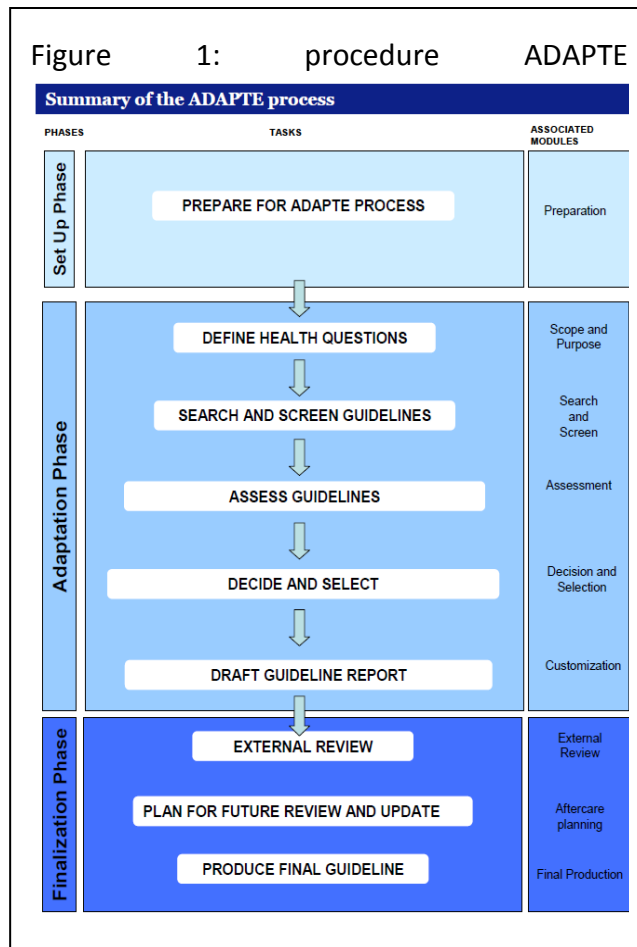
Figure 1: procedure ADAPTE

Summary of the ADAPTE process

PHASES

TASKS

ASSOCIATED MODULES

Set Up Phase

PREPARE FOR ADAPTE PROCESS

Preparation

Adaptation Phase

DEFINE HEALTH QUESTIONS

Scope and Purpose

SEARCH AND SCREEN GUIDELINES

Search and Screen

ASSESS GUIDELINES

Assessment

DECIDE AND SELECT

Decision and Selection

DRAFT GUIDELINE REPORT

Customization

Finalization Phase

EXTERNAL REVIEW

External Review

PLAN FOR FUTURE REVIEW AND UPDATE

Aftercare planning

PRODUCE FINAL GUIDELINE

Final Production